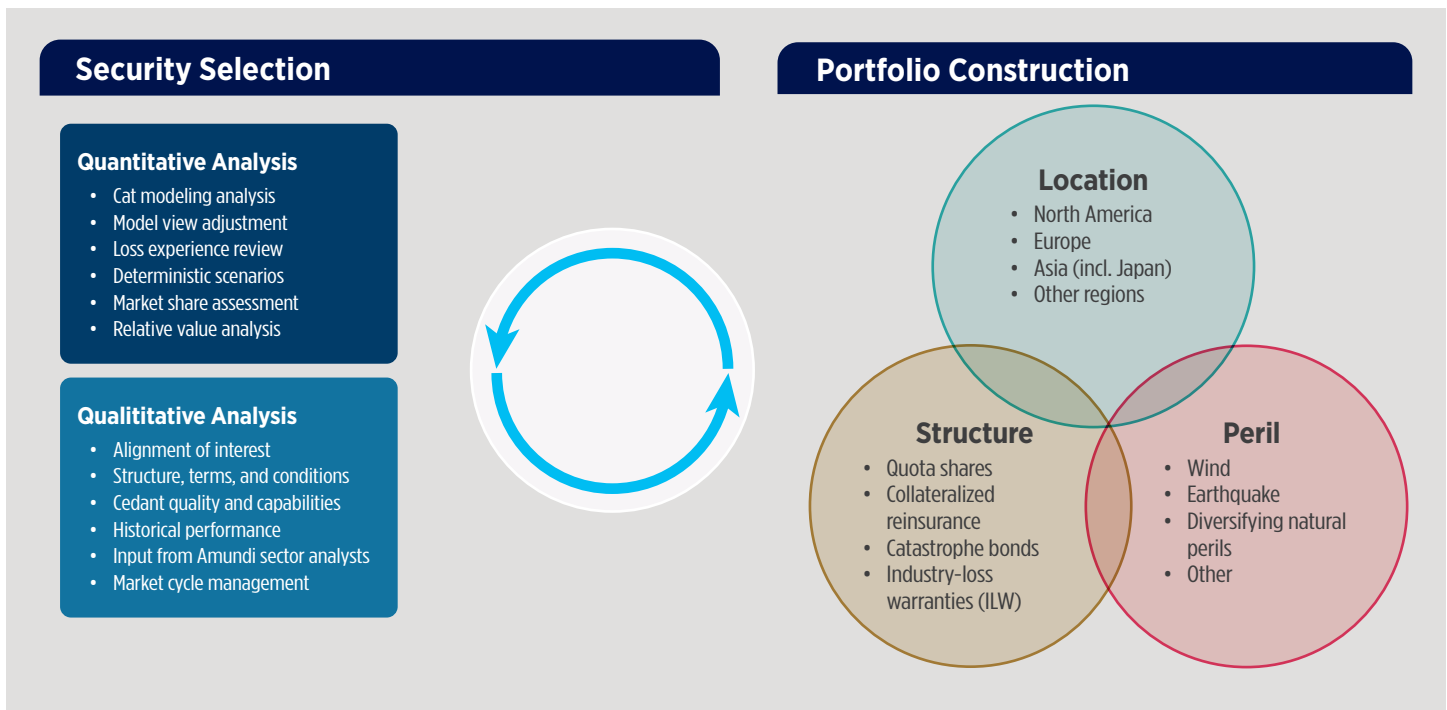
Security Selection

Quantitative Analysis
- Cat modeling analysis
- Model view adjustment
- Loss experience review
- Deterministic scenarios
- Market share assessment
- Relative value analysis

Qualititative Analysis
- Alignment of interest
- Structure, terms, and conditions
- Cedant quality and capabilities
- Historical performance
- Input from Amundi sector analysts
- Market cycle management

Portfolio Construction

Location
- North America
- Europe
- Asia (incl. Japan)
- Other regions

Structure
- Quota shares
- Collateralized reinsurance
- Catastrophe bonds
- Industry-loss warranties (ILW)

Peril
- Wind
- Earthquake
- Diversifying natural perils
- Other